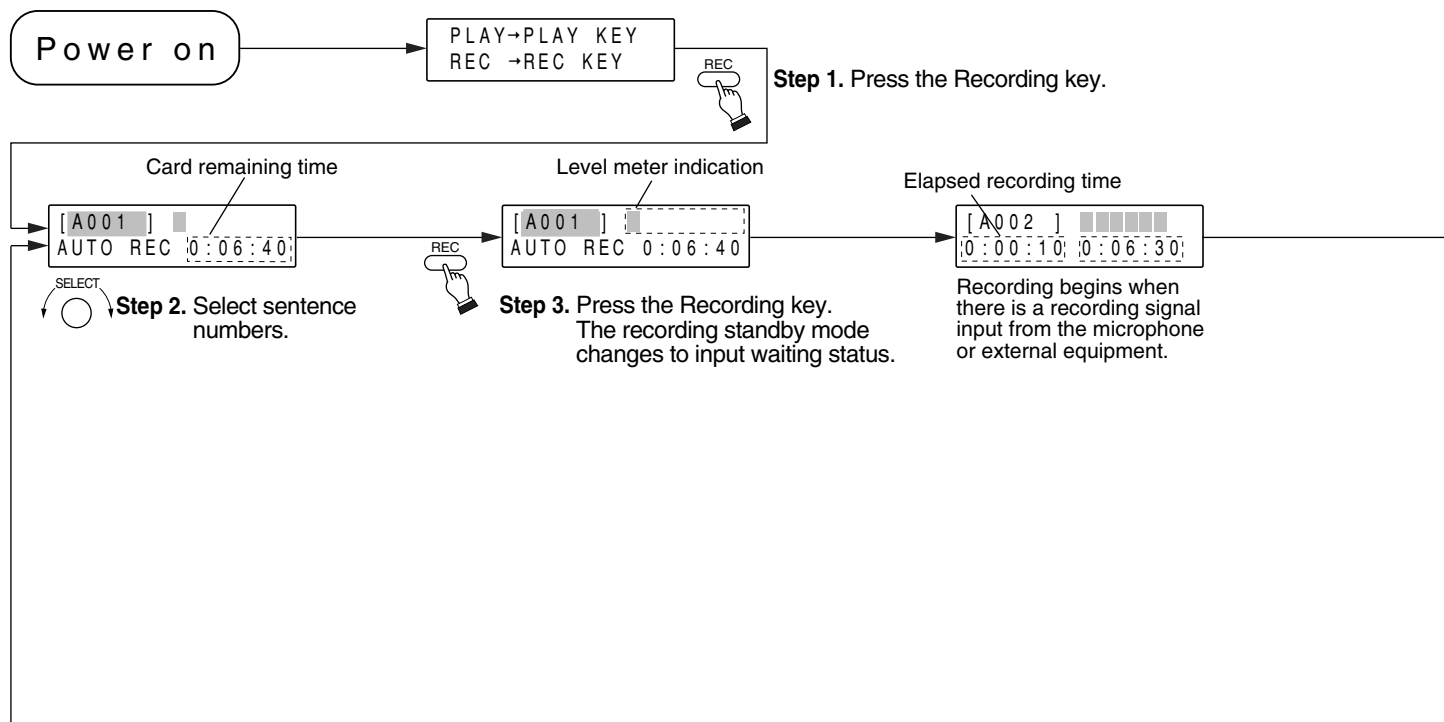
Power on

PLAY→PLAY KEY
REC →REC KEY

REC

Step 1. Press the Recording key.

Card remaining time

[A001 ]
AUTO REC 0:06:40

SELECT

Step 2. Select sentence numbers.

REC

Level meter indication

[A001 ]
AUTO REC 0:06:40

Step 3. Press the Recording key. The recording standby mode changes to input waiting status.

Elapsed recording time

[A002 ]
0:00:10 0:06:30

Recording begins when there is a recording signal input from the microphone or external equipment.